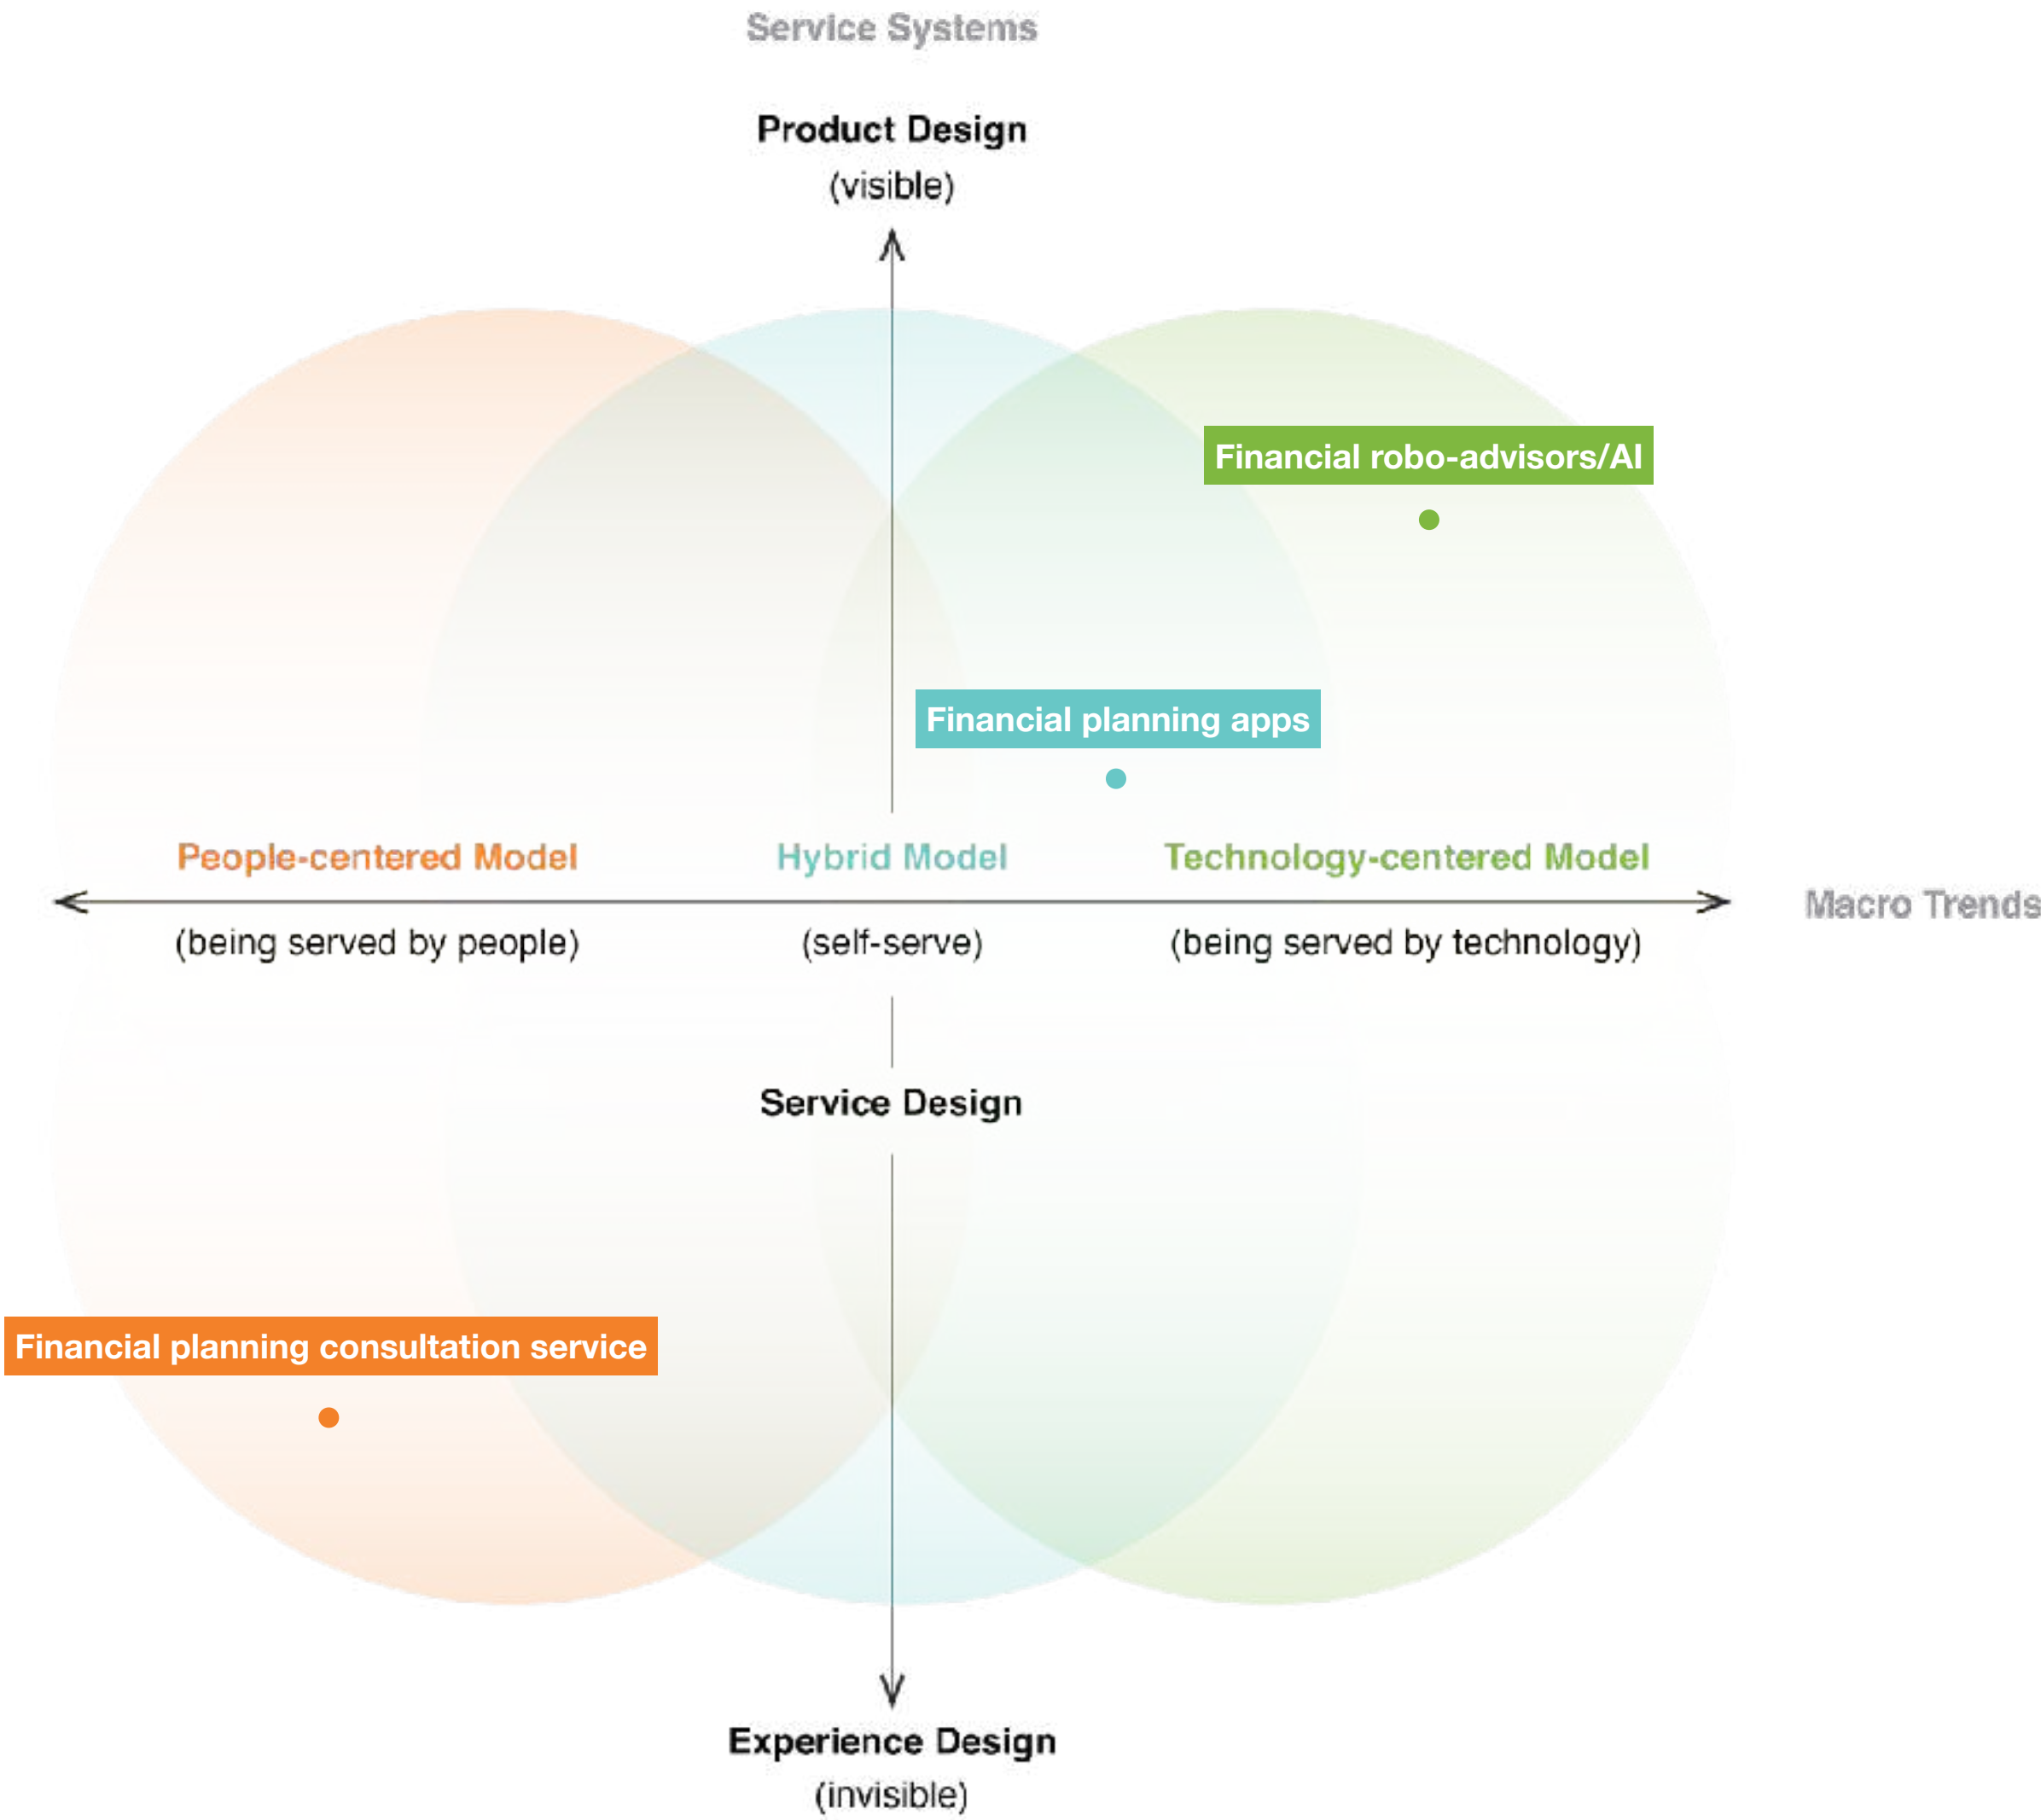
Service Systems

Product Design
(visible)

Financial robo-advisors/AI

Financial planning apps

People-centered Model
(being served by people)

Hybrid Model
(self-serve)

Technology-centered Model
(being served by technology)

Macro Trends

Service Design

Financial planning consultation service

Experience Design
(invisible)